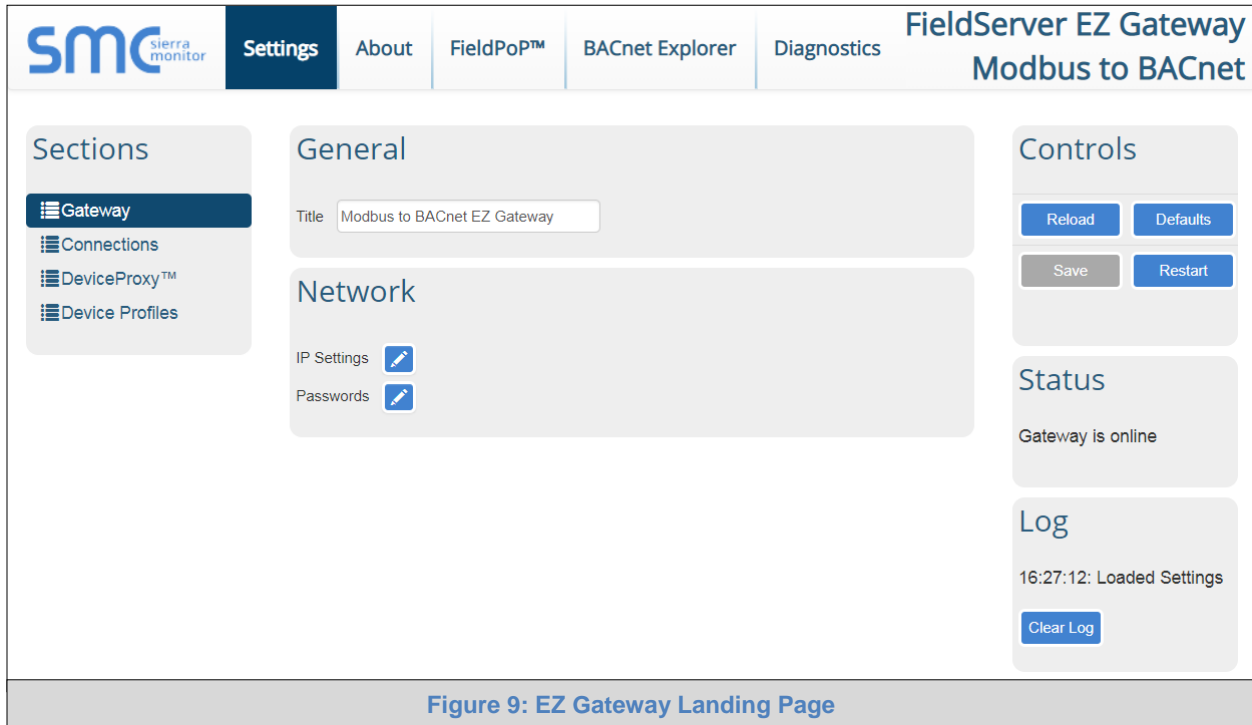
SMC sierra monitor

Settings | About | FieldPoP™ | BACnet Explorer | Diagnostics

FieldServer EZ Gateway
Modbus to BACnet

Sections

Gateway
Connections
DeviceProxy™
Device Profiles

General

Title Modbus to BACnet EZ Gateway

Network

IP Settings
Passwords

Controls

Reload
Defaults
Save
Restart

Status

Gateway is online

Log

16:27:12: Loaded Settings

Clear Log

Figure 9: EZ Gateway Landing Page